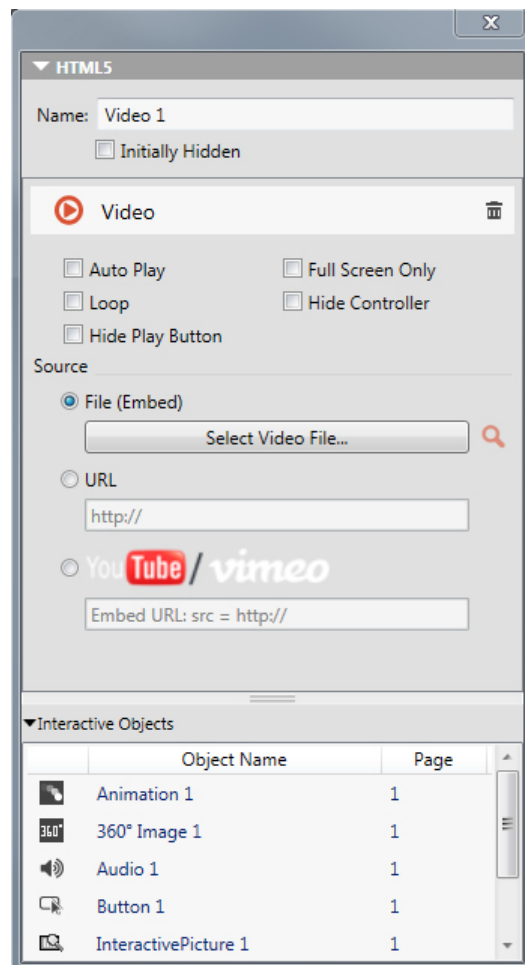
HTML5

Name: Video 1

Initially Hidden

Video

Auto Play

Full Screen Only

Loop

Hide Controller

Hide Play Button

Source

File (Embed)

Select Video File...

URL

http://

YouTube / vimeo

Embed URL: src = http://

Interactive Objects

| | Object Name | Page |
|---|---|---|
| | Animation 1 | 1 |
| 360° | 360° Image 1 | 1 |
| | Audio 1 | 1 |
| | Button 1 | 1 |
| | InteractivePicture 1 | 1 |